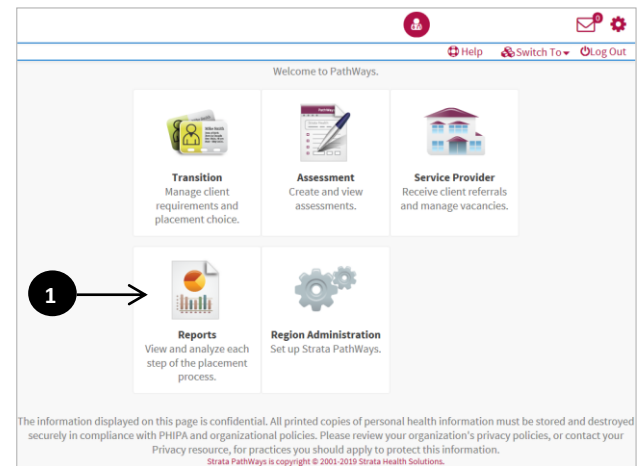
0

Help Switch To Log Out

Welcome to PathWays.

Transition
Manage client requirements and placement choice.

Assessment
Create and view assessments.

Service Provider
Receive client referrals and manage vacancies.

1

Reports
View and analyze each step of the placement process.

Region Administration
Set up Strata PathWays.

The information displayed on this page is confidential. All printed copies of personal health information must be stored and destroyed securely in compliance with PHIPA and organizational policies. Please review your organization's privacy policies, or contact your Privacy resource, for practices you should apply to protect this information.

Strata PathWays is copyright © 2001-2019 Strata Health Solutions.